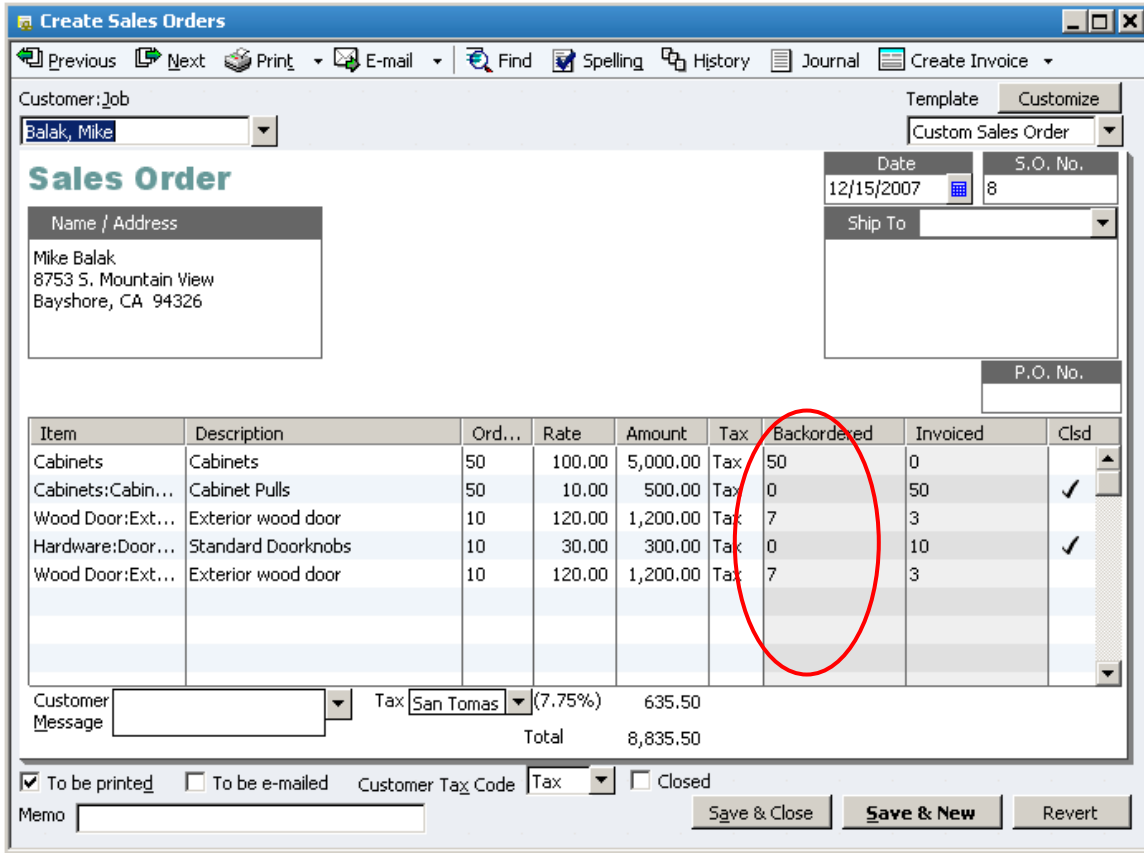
Create Sales Orders

Previous Next Print E-mail Find Spelling History Journal Create Invoice

Customer:Job
Balak, Mike

Template Customize
Custom Sales Order

Sales Order

Date
12/15/2007

S.O. No.
8

Name / Address
Mike Balak
8753 S. Mountain View
Bayshore, CA 94326

Ship To

P.O. No.

| Item | Description | Ord... | Rate | Amount | Tax | Backordered | Invoiced | Clsd |
|---|---|---|---|---|---|---|---|---|
| Cabinets | Cabinets | 50 | 100.00 | 5,000.00 | Tax | 50 | 0 | |
| Cabinets:Cabin... | Cabinet Pulls | 50 | 10.00 | 500.00 | Tax | 0 | 50 | ✓ |
| Wood Door:Ext... | Exterior wood door | 10 | 120.00 | 1,200.00 | Tax | 7 | 3 | |
| Hardware:Door... | Standard Doorknobs | 10 | 30.00 | 300.00 | Tax | 0 | 10 | ✓ |
| Wood Door:Ext... | Exterior wood door | 10 | 120.00 | 1,200.00 | Tax | 7 | 3 | |

Customer Message

Tax San Tomas (7.75%) 635.50

Total 8,835.50

To be printed To be e-mailed Customer Tax Code Tax Closed

Memo

Save & Close Save & New Revert